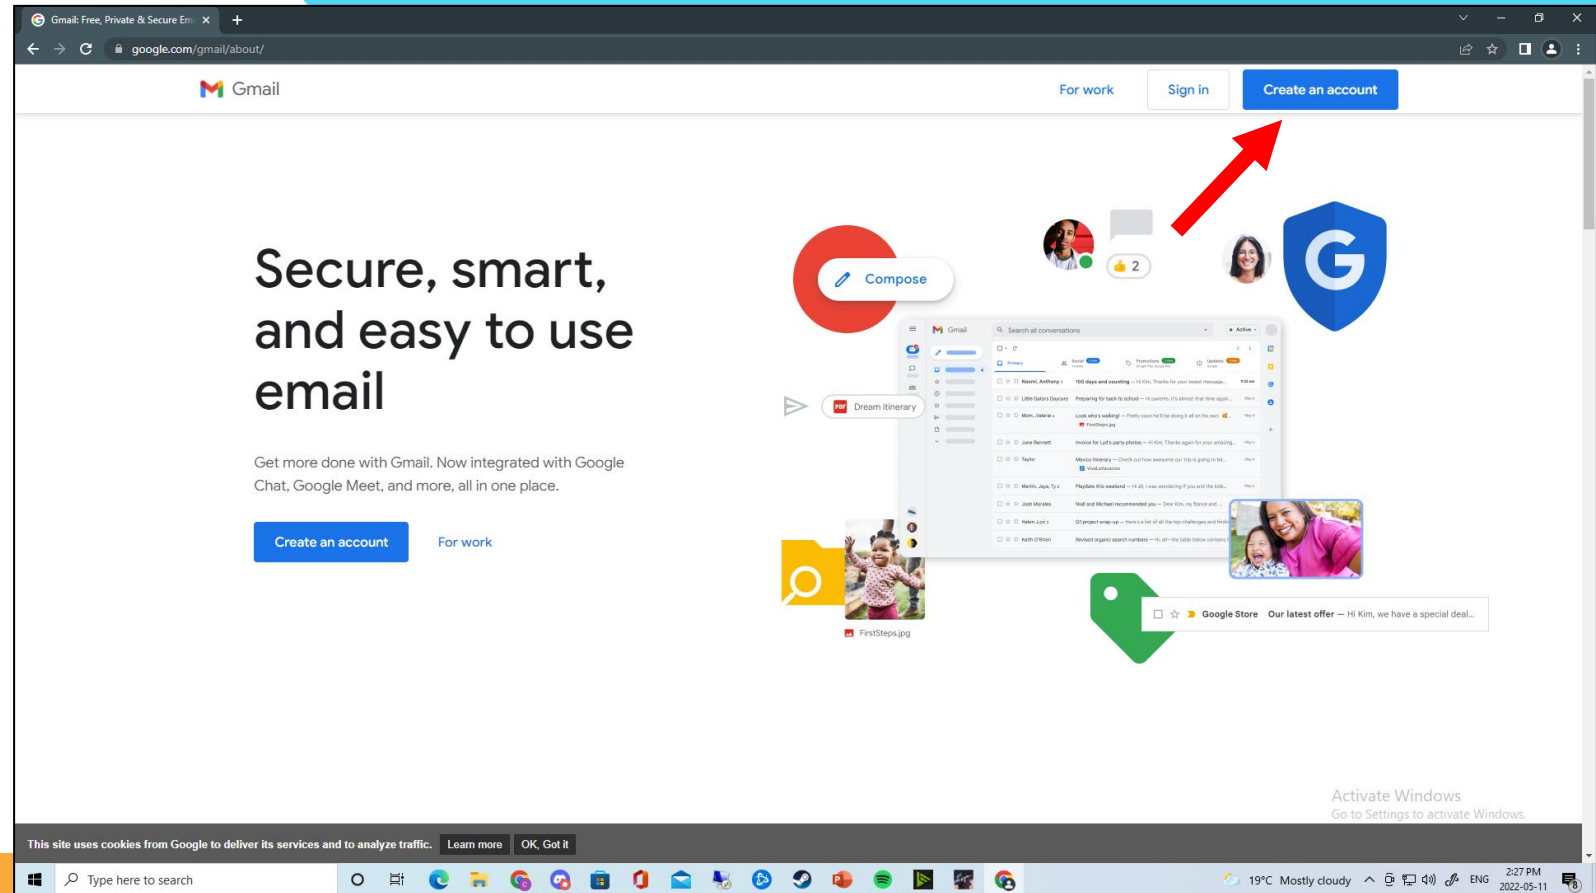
Gmail: Free, Private & Secure Em ×

google.com/gmail/about/

Gmail

For work

Sign in

Create an account

Secure, smart, and easy to use email

Get more done with Gmail. Now integrated with Google Chat, Google Meet, and more, all in one place.

Create an account

For work

Compose

2

Gmail

Search all conversations

Dream itinerary

FirstSteps.jpg

Google Store Our latest offer — Hi Kim, we have a special deal...

Activate Windows
Go to Settings to activate Windows.

This site uses cookies from Google to deliver its services and to analyze traffic. Learn more OK, Got it

Type here to search

19°C Mostly cloudy

ENG

2:27 PM
2022-05-11